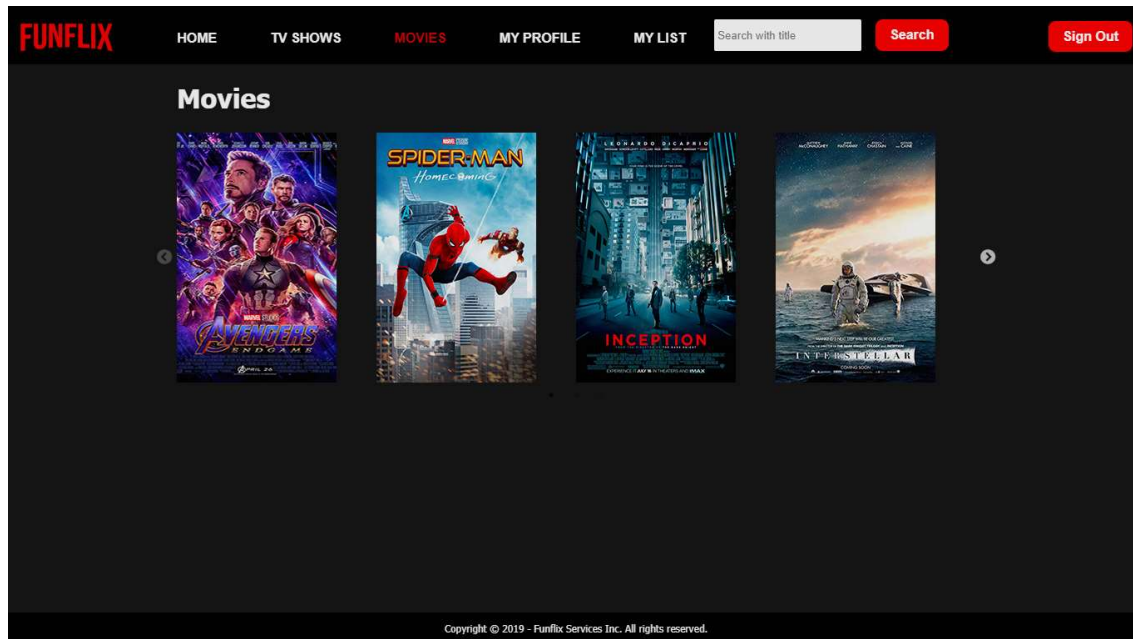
FUNFLIX HOME TV SHOWS MOVIES MY PROFILE MY LIST Search with title Search Sign Out

Movies

MARVEL STUDIOS AVENGERS ENDGAME APRIL 26

MARVEL SPIDER-MAN Homecoming

LEONARDO DICAPRIO INCEPTION EXPERIENCE IT JULY 16 IN THEATERS AND IMAX

INTERSTELLAR COMING SOON

Copyright © 2019 - Funflix Services Inc. All rights reserved.